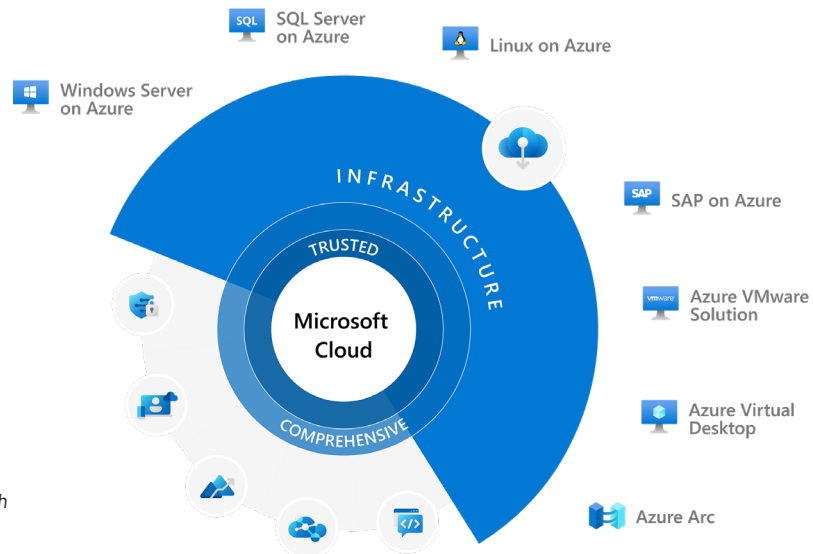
SQL
SQL Server on Azure

Linux on Azure

Windows Server on Azure

INFRASTRUCTURE

TRUSTED

Microsoft Cloud

COMPREHENSIVE

SAP
SAP on Azure

vmware
Azure VMware Solution

Azure Virtual Desktop

Azure Arc

h